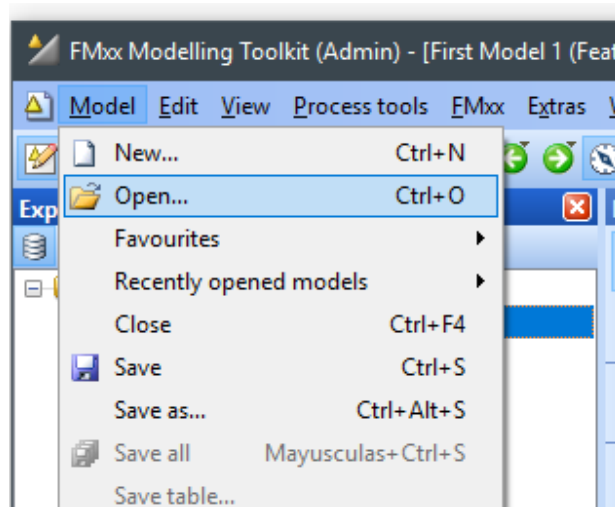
FMxx Modelling Toolkit (Admin) - [First Model 1 (Feat

Model Edit View Process tools FMxx Extras

Exp

New... Ctrl+N
Open... Ctrl+O
Favourites
Recently opened models
Close Ctrl+F4
Save Ctrl+S
Save as... Ctrl+Alt+S
Save all Mayusculas+Ctrl+S
Save table...